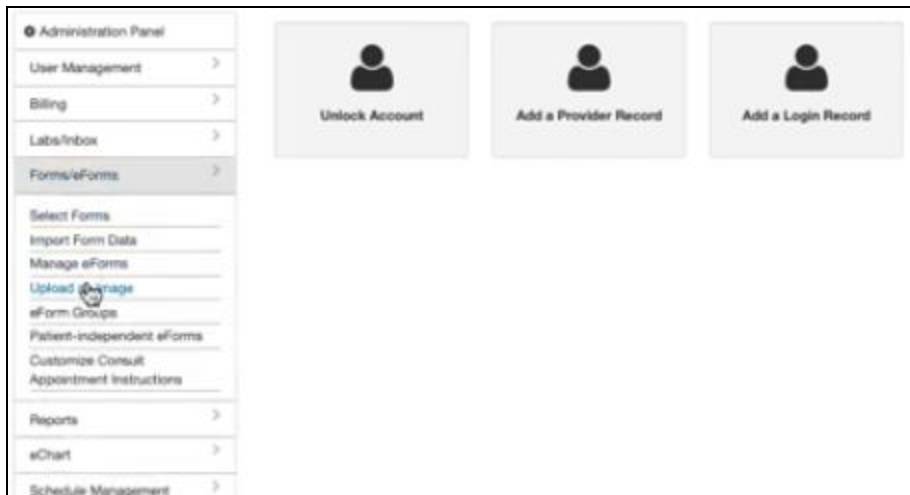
Administration Panel
User Management >
Billing >
Labs/Inbox >
Forms/eForms >
Select Forms
Import Form Data
Manage eForms
Upload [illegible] Image
eForm Groups
Patient-independent eForms
Customize Consult Appointment Instructions
Reports >
eChart >
Schedule Management >

Unlock Account
Add a Provider Record
Add a Login Record